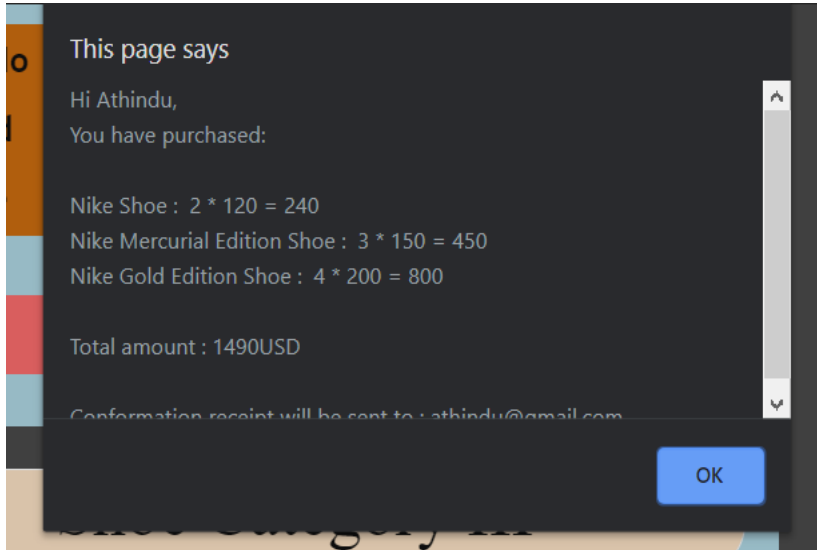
This page says

Hi Athindu,
You have purchased:

Nike Shoe : 2 * 120 = 240
Nike Mercurial Edition Shoe : 3 * 150 = 450
Nike Gold Edition Shoe : 4 * 200 = 800

Total amount : 1490USD

Conformation receipt will be sent to : athindu@gmail.com

OK

lo
d

Shoe Category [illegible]